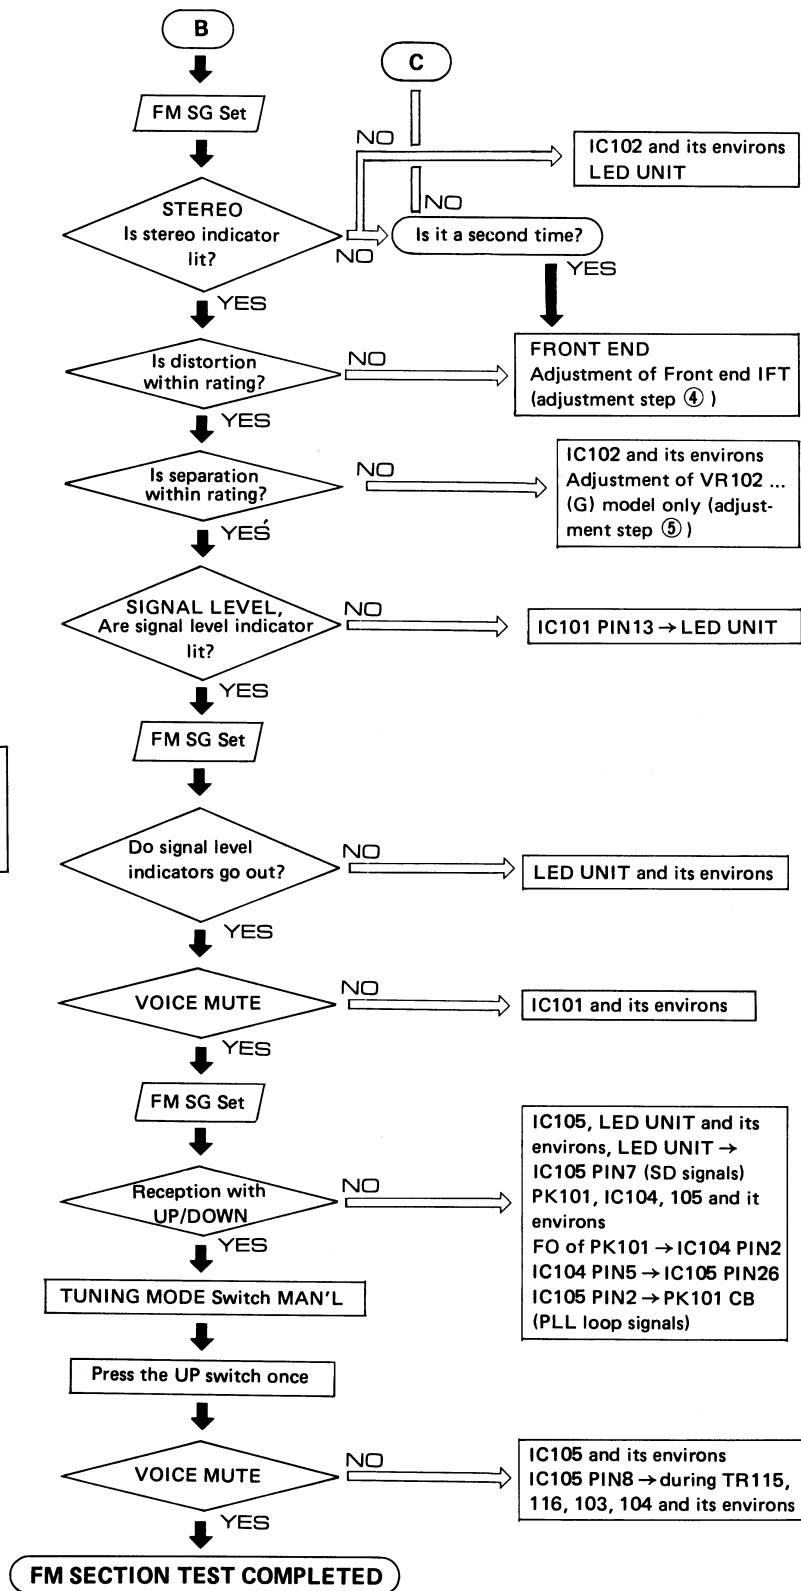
B

FM SG Set

C

NO

IC102 and its environs
LED UNIT

NO

STEREO
Is stereo indicator lit?

NO

Is it a second time?

YES

YES

Is distortion within rating?

NO

FRONT END
Adjustment of Front end IFT (adjustment step ④)

YES

Is separation within rating?

NO

IC102 and its environs
Adjustment of VR102 ... (G) model only (adjustment step ⑤)

YES

SIGNAL LEVEL,
Are signal level indicator lit?

NO

IC101 PIN13 → LED UNIT

YES

FM SG Set

Do signal level indicators go out?

NO

LED UNIT and its environs

YES

VOICE MUTE

NO

IC101 and its environs

YES

FM SG Set

Reception with UP/DOWN

NO

IC105, LED UNIT and its environs, LED UNIT → IC105 PIN7 (SD signals)
PK101, IC104, 105 and it environs
FO of PK101 → IC104 PIN2
IC104 PIN5 → IC105 PIN26
IC105 PIN2 → PK101 CB (PLL loop signals)

YES

TUNING MODE Switch MAN'L

Press the UP switch once

VOICE MUTE

NO

IC105 and its environs
IC105 PIN8 → during TR115, 116, 103, 104 and its environs

YES

FM SECTION TEST COMPLETED